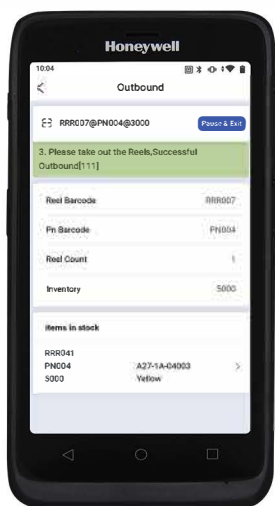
Honeywell

10:04

<

Outbound

RRR007@PN004@3000

Pause & Exit

3. Please take out the Reels,Successful Outbound[111]

| | |
|---|---|
| Reel Barcode | RRR007 |
| Pn Barcode | PN004 |
| Reel Count | 1 |
| Inventory | 5000 |

Items in stock

RRR041
PN004 A27-1A-04003
5000 Yellow